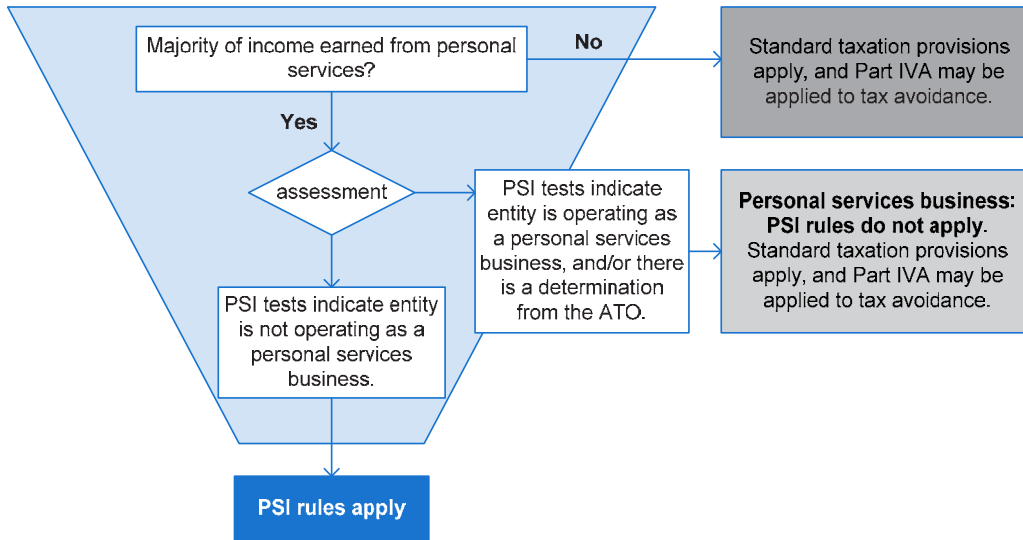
Majority of income earned from personal services?

No

Standard taxation provisions apply, and Part IVA may be applied to tax avoidance.

Yes

assessment

PSI tests indicate entity is operating as a personal services business, and/or there is a determination from the ATO.

Personal services business: PSI rules do not apply. Standard taxation provisions apply, and Part IVA may be applied to tax avoidance.

PSI tests indicate entity is not operating as a personal services business.

PSI rules apply